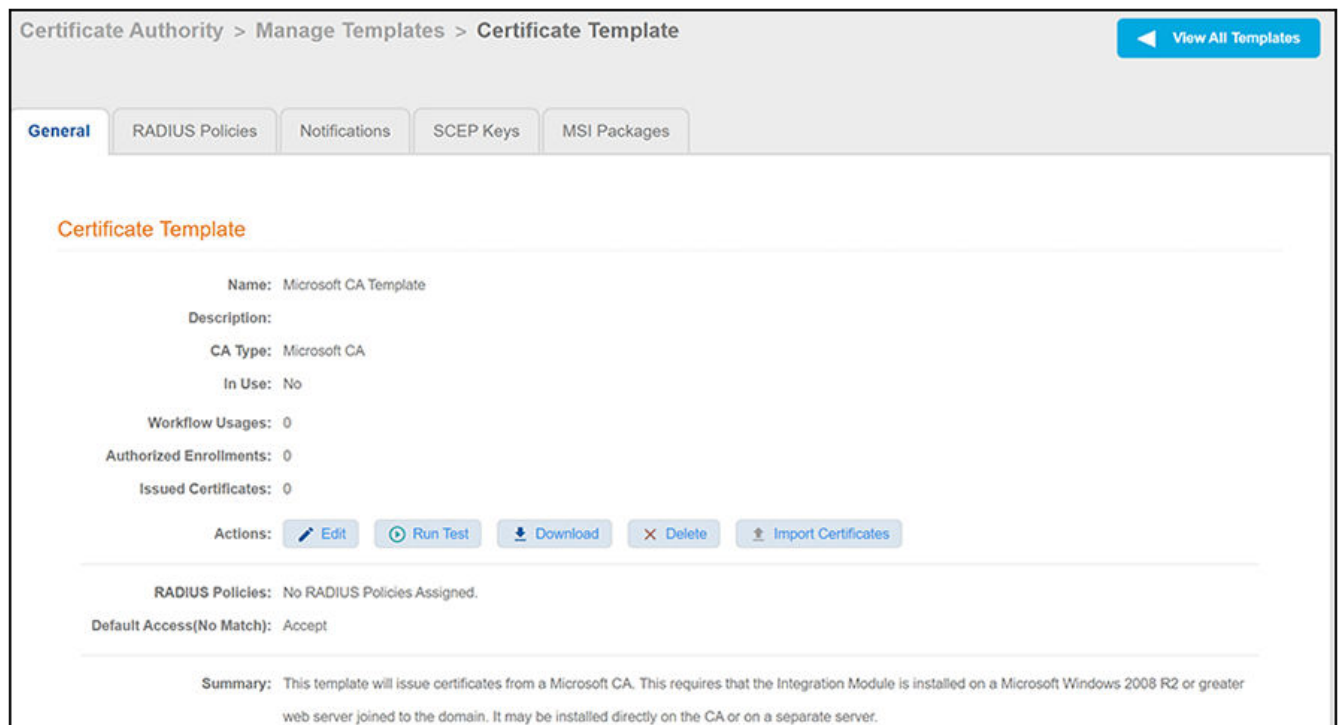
Certificate Authority > Manage Templates > Certificate Template

View All Templates

General | RADIUS Policies | Notifications | SCEP Keys | MSI Packages

Certificate Template

Name: Microsoft CA Template

Description:

CA Type: Microsoft CA

In Use: No

Workflow Usages: 0

Authorized Enrollments: 0

Issued Certificates: 0

Actions: Edit | Run Test | Download | Delete | Import Certificates

RADIUS Policies: No RADIUS Policies Assigned.

Default Access(No Match): Accept

Summary: This template will issue certificates from a Microsoft CA. This requires that the Integration Module is installed on a Microsoft Windows 2008 R2 or greater web server joined to the domain. It may be installed directly on the CA or on a separate server.